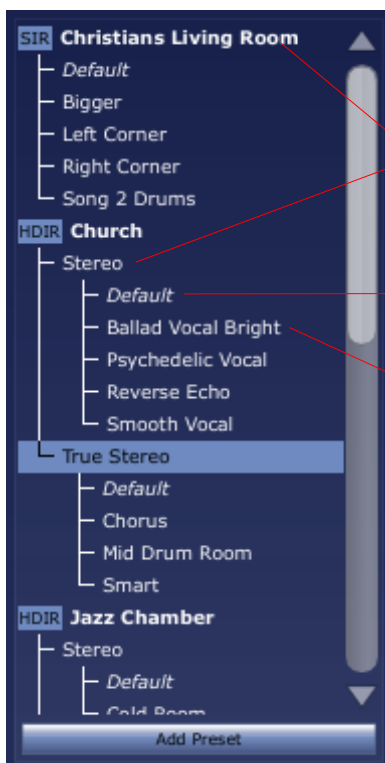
SIR Christians Living Room
Default
Bigger
Left Corner
Right Corner
Song 2 Drums
HDIR Church
Stereo
Default
Ballad Vocal Bright
Psychedelic Vocal
Reverse Echo
Smooth Vocal
True Stereo
Default
Chorus
Mid Drum Room
Smart
HDIR Jazz Chamber
Stereo
Default
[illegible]
Add Preset